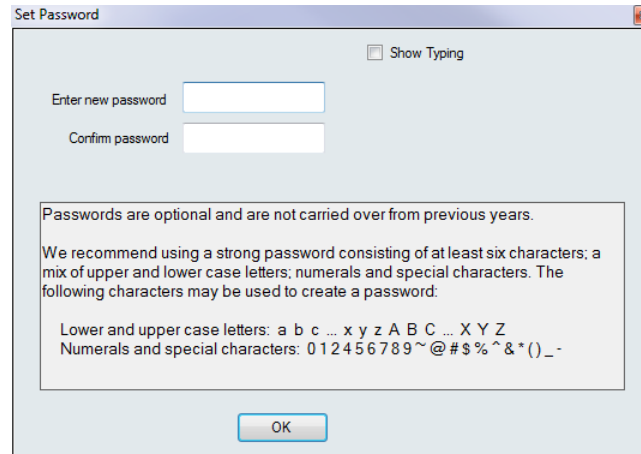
Set Password

Show Typing

Enter new password

Confirm password

Passwords are optional and are not carried over from previous years.

We recommend using a strong password consisting of at least six characters; a mix of upper and lower case letters; numerals and special characters. The following characters may be used to create a password:

Lower and upper case letters: a b c ... x y z A B C ... X Y Z
Numerals and special characters: 0 1 2 4 5 6 7 8 9 ~ @ # $ % ^ & * ( ) _ -

OK